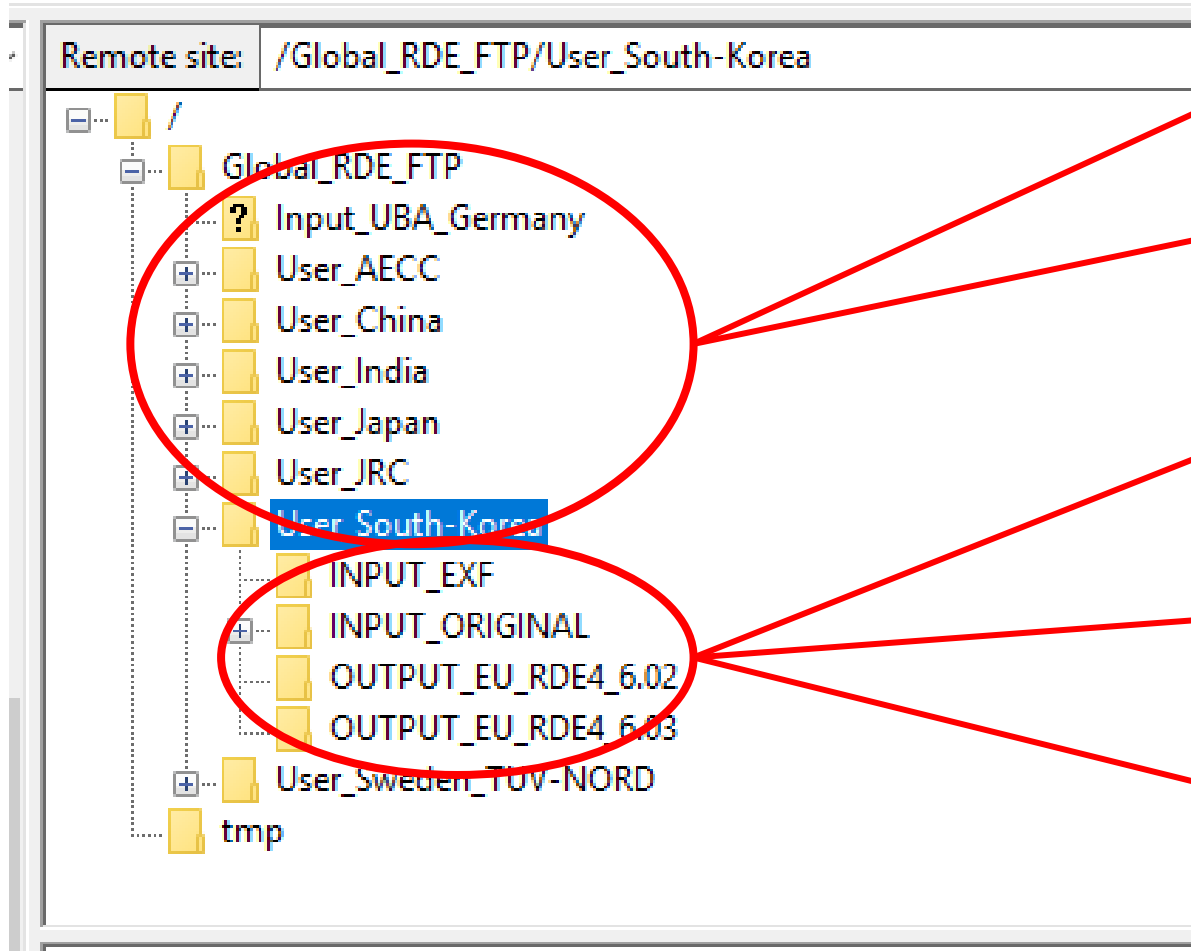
Remote site: /Global_RDE_FTP/User_South-Korea

/
Global_RDE_FTP
Input_UBA_Germany
User_AECC
User_China
User_India
User_Japan
User_JRC
User_South-Korea
INPUT_EXF
INPUT_ORIGINAL
OUTPUT_EU_RDE4_6.02
OUTPUT_EU_RDE4_6.03
User_Sweden_TÜV-NORD
tmp